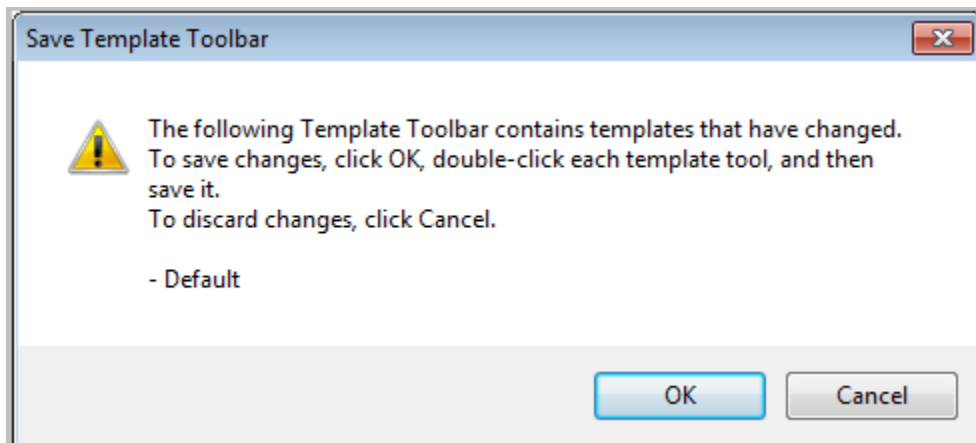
Save Template Toolbar

The following Template Toolbar contains templates that have changed.
To save changes, click OK, double-click each template tool, and then save it.
To discard changes, click Cancel.

- Default

OK

Cancel